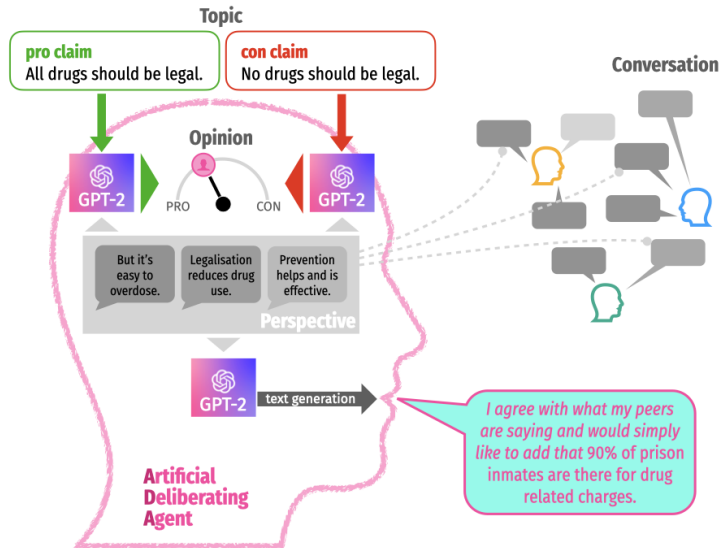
Topic

pro claim
All drugs should be legal.

con claim
No drugs should be legal.

Conversation

Opinion

GPT-2

PRO

CON

GPT-2

But it's easy to overdose.

Legalisation reduces drug use.

Prevention helps and is effective.

Perspective

GPT-2

text generation

I agree with what my peers are saying and would simply like to add that 90% of prison inmates are there for drug related charges.

Artificial Deliberating Agent